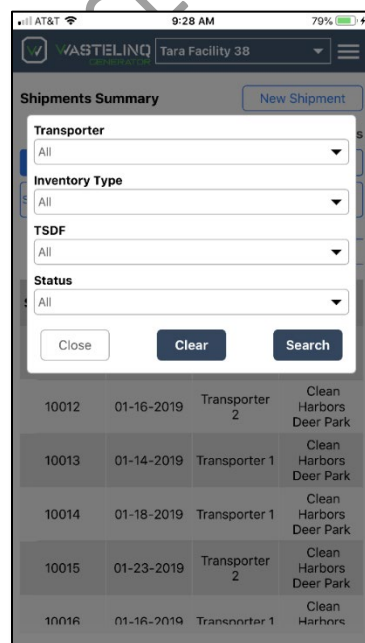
AT&T 9:28 AM 79%

WASTELINQ GENERATOR Tara Facility 38

Shipments Summary

New Shipment

Transporter
All

Inventory Type
All

TSDF
All

Status
All

Close
Clear
Search

| | | | |
|---|---|---|---|
| 10012 | 01-16-2019 | Transporter 2 | Clean Harbors Deer Park |
| 10013 | 01-14-2019 | Transporter 1 | Clean Harbors Deer Park |
| 10014 | 01-18-2019 | Transporter 1 | Clean Harbors Deer Park |
| 10015 | 01-23-2019 | Transporter 2 | Clean Harbors Deer Park |
| 10016 | 01-16-2019 | Transporter 1 | Clean Harbors |